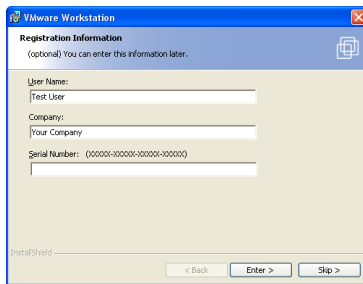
VMware Workstation

Registration Information

(optional) You can enter this information later.

User Name:

Test User

Company:

Your Company

Serial Number: (XXXXX-XXXXX-XXXXX-XXXXX)

InstallShield

< Back

Enter >

Skip >